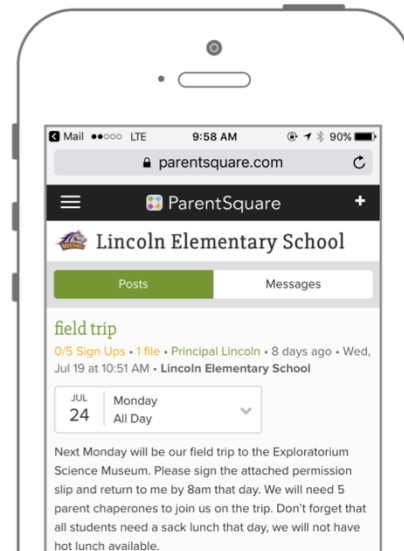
◀ Mail ●●○○○ LTE 9:58 AM 90%

parentsquare.com

ParentSquare +

Lincoln Elementary School

Posts Messages

field trip

0/5 Sign Ups • 1 file • Principal Lincoln • 8 days ago • Wed, Jul 19 at 10:51 AM • Lincoln Elementary School

JUL 24 Monday All Day

Next Monday will be our field trip to the Exploratorium Science Museum. Please sign the attached permission slip and return to me by 8am that day. We will need 5 parent chaperones to join us on the trip. Don't forget that all students need a sack lunch that day, we will not have hot lunch available.